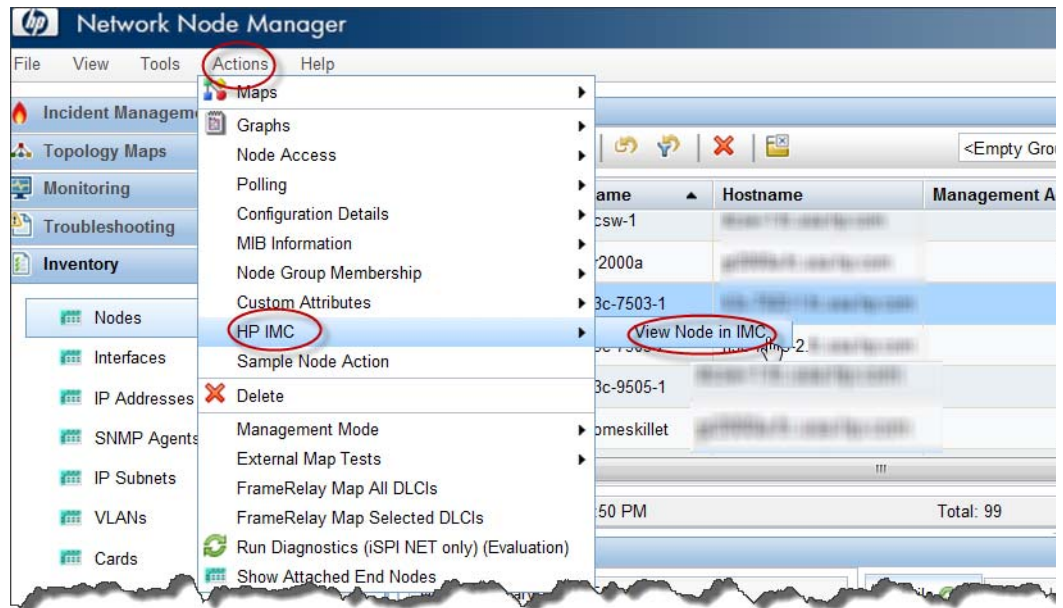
Network Node Manager

File View Tools Actions Help

Incident Manageme
Topology Maps
Monitoring
Troubleshooting
Inventory

Nodes
Interfaces
IP Addresses
SNMP Agents
IP Subnets
VLANs
Cards

Maps
Graphs
Node Access
Polling
Configuration Details
MIB Information
Node Group Membership
Custom Attributes
HP IMC
Sample Node Action
Delete
Management Mode
External Map Tests
FrameRelay Map All DLCIs
FrameRelay Map Selected DLCIs
Run Diagnostics (iSPI NET only) (Evaluation)
Show Attached End Nodes

View Node in IMC

<Empty Grou

ame
Hostname
Management A

csw-1
r2000a
3c-7503-1
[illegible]
3c-9505-1
omeskillet

:50 PM
Total: 99